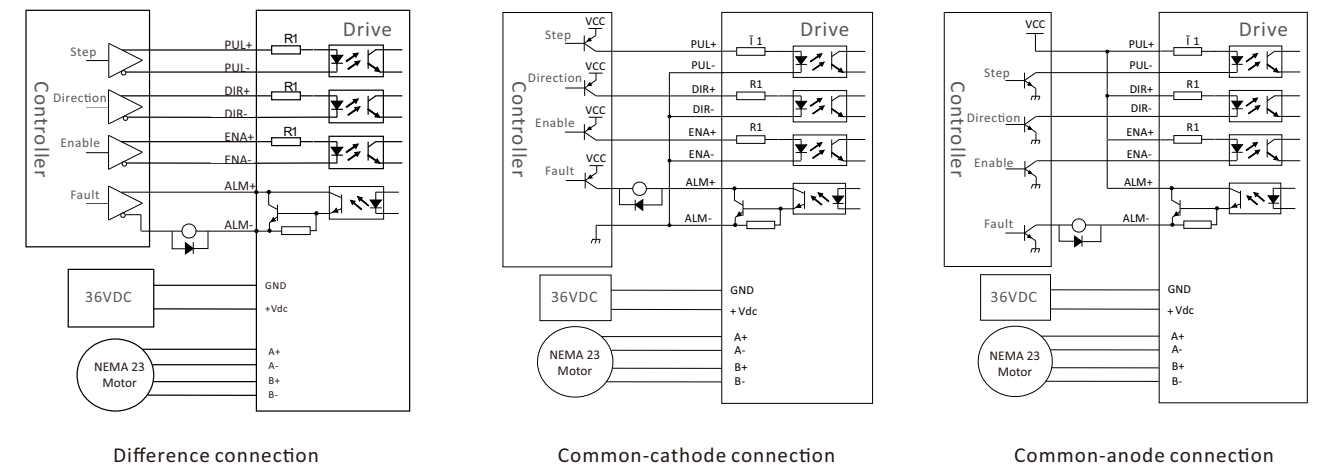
Controller

Step

Direction

Enable

Fault

Drive

PUL+

PUL-

R1

DIR+

DIR-

R1

ENA+

ENA-

R1

ALM+

ALM-

36VDC

GND

+Vdc

NEMA 23 Motor

A+

A-

B+

B-

Difference connection

Controller

VCC

Step

VCC

Direction

VCC

Enable

VCC

Fault

Drive

PUL+

PUL-

Ī 1

DIR+

DIR-

R1

ENA+

ENA-

R1

ALM+

ALM-

36VDC

GND

+ Vdc

NEMA 23 Motor

A+

A-

B+

B-

Common-cathode connection

Controller

VCC

Step

Direction

Enable

Fault

Drive

PUL+

PUL-

Ī 1

DIR+

DIR-

R1

ENA+

ENA-

R1

ALM+

ALM-

36VDC

GND

+ Vdc

NEMA 23 Motor

A+

A-

B+

B-

Common-anode connection